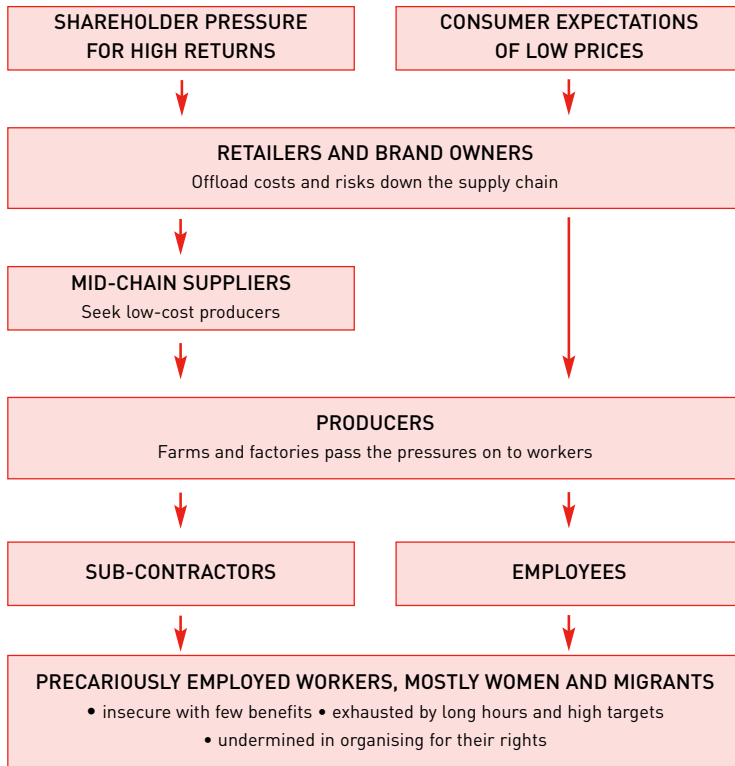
SHAREHOLDER PRESSURE FOR HIGH RETURNS

CONSUMER EXPECTATIONS OF LOW PRICES

RETAILERS AND BRAND OWNERS
Offload costs and risks down the supply chain

MID-CHAIN SUPPLIERS
Seek low-cost producers

PRODUCERS
Farms and factories pass the pressures on to workers

SUB-CONTRACTORS

EMPLOYEES

PRECARIOUSLY EMPLOYED WORKERS, MOSTLY WOMEN AND MIGRANTS
• insecure with few benefits • exhausted by long hours and high targets
• undermined in organising for their rights